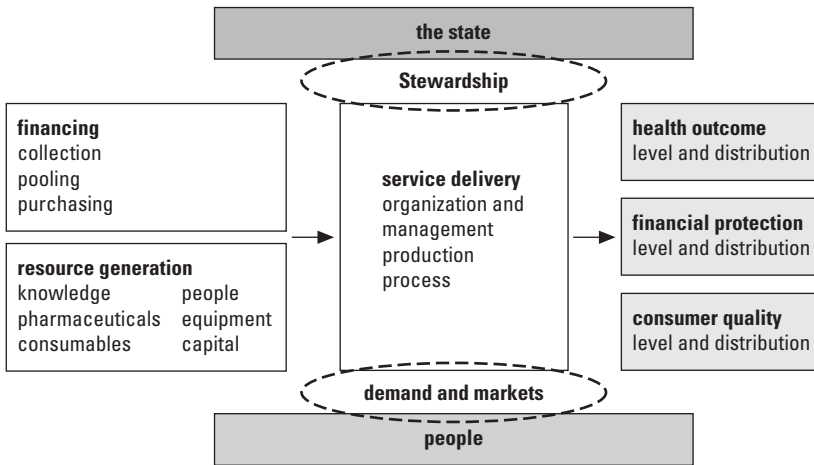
the state

Stewardship

financing
collection
pooling
purchasing

resource generation
knowledge people
pharmaceuticals equipment
consumables capital

service delivery
organization and management
production process

health outcome
level and distribution

financial protection
level and distribution

consumer quality
level and distribution

demand and markets

people